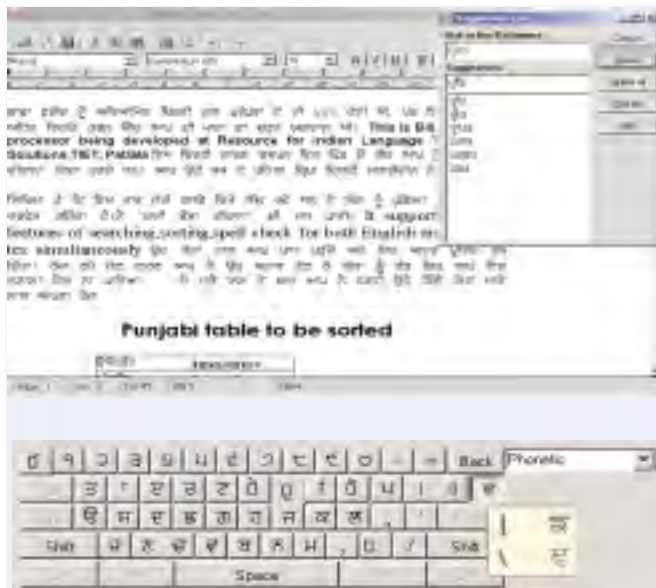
This is Bi... processor being developed at Resource for Indian Language ... Solutions,TIET, Patiala

... support features of searching,sorting,spell check for both English ... simultaneously

Punjabi table to be sorted

Back Phonetic

Shift

Shift

Space